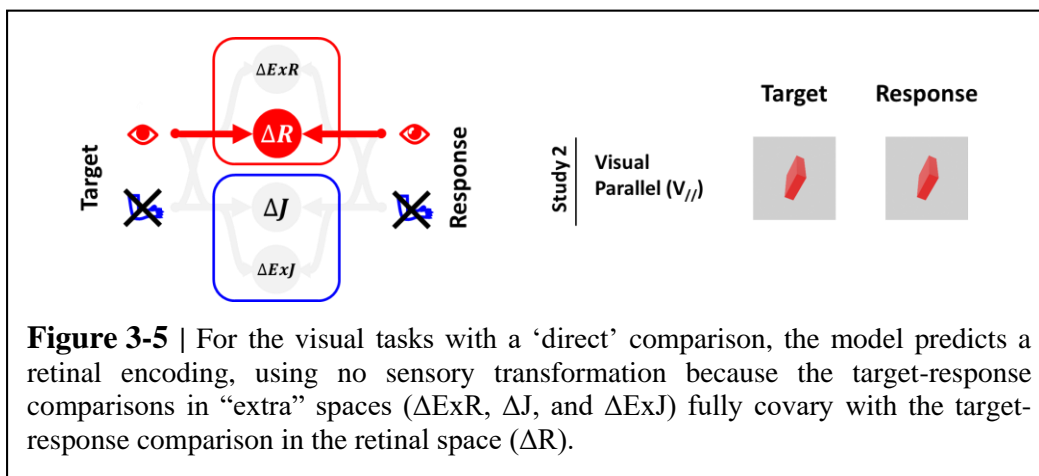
$\Delta ExR$

Target

$\Delta R$

Response

$\Delta J$

$\Delta ExJ$

Study 2

Visual Parallel ($V_{//}$)

Target

Response

**Figure 3-5 |** For the visual tasks with a 'direct' comparison, the model predicts a retinal encoding, using no sensory transformation because the target-response comparisons in "extra" spaces (ΔExR, ΔJ, and ΔExJ) fully covary with the target-response comparison in the retinal space (ΔR).